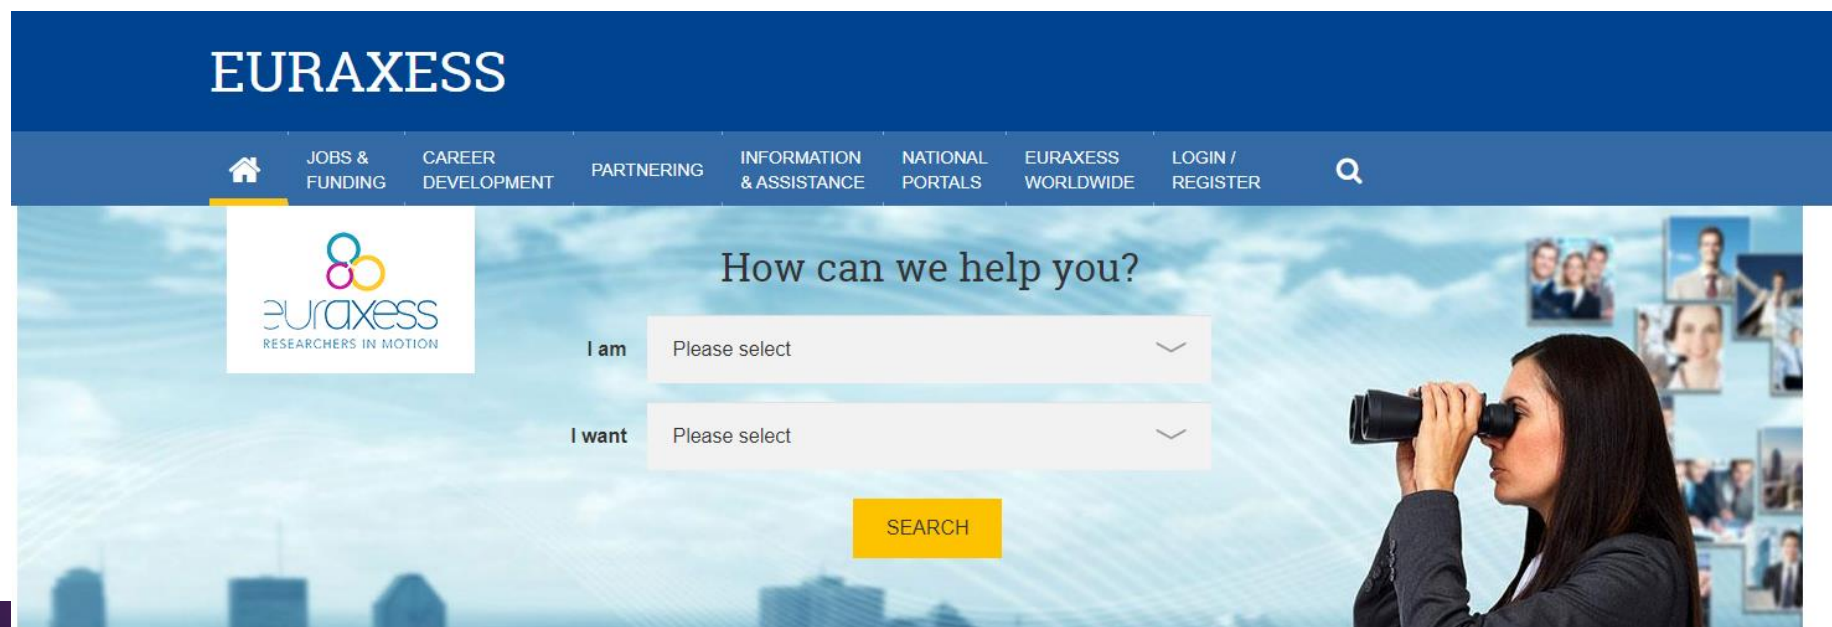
EURAXESS

JOBS & FUNDING
CAREER DEVELOPMENT
PARTNERING
INFORMATION & ASSISTANCE
NATIONAL PORTALS
EURAXESS WORLDWIDE
LOGIN / REGISTER

euraxess
RESEARCHERS IN MOTION

How can we help you?

I am
Please select

I want
Please select

SEARCH